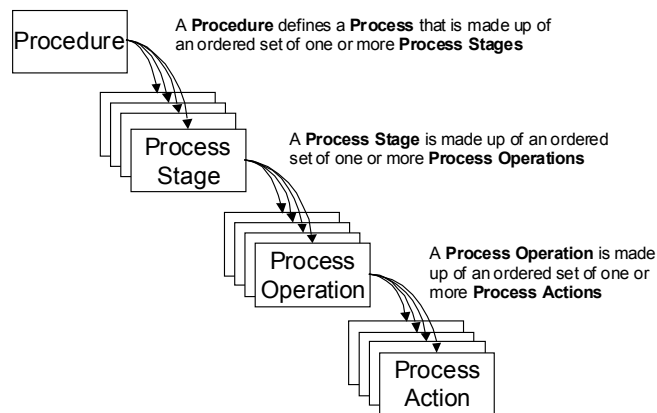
Procedure

A **Procedure** defines a **Process** that is made up of an ordered set of one or more **Process Stages**

Process Stage

A **Process Stage** is made up of an ordered set of one or more **Process Operations**

Process Operation

A **Process Operation** is made up of an ordered set of one or more **Process Actions**

Process Action